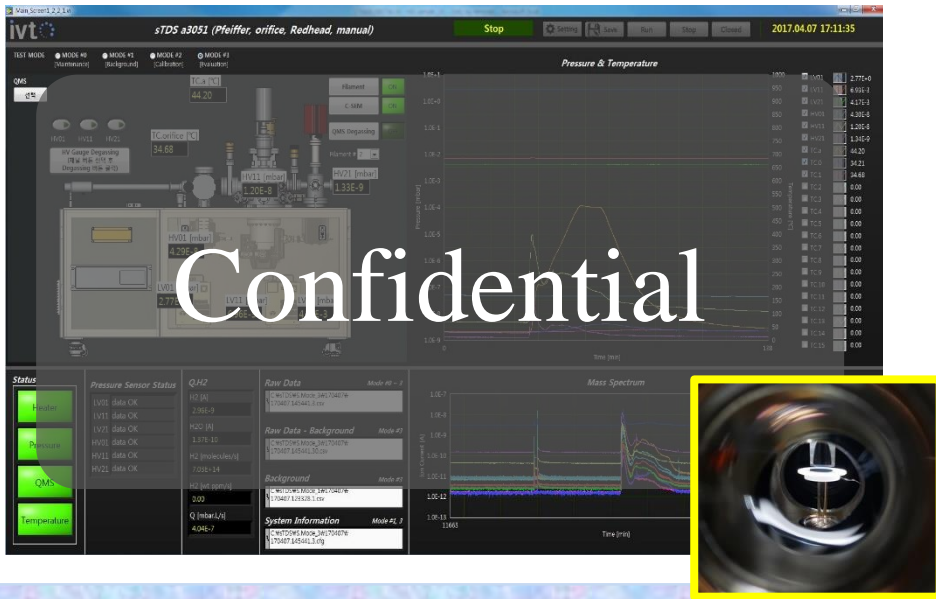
Main_Screen1_2_1_1.vi

ivt

sTDS a3051 (Pfeiffer, orifice, Redhead, manual)

Stop

Setting

Save

Run

Stop

Closed

2017.04.07 17:11:35

TEST MODE

MODE #0 [Maintenance]

MODE #1 [Background]

MODE #2 [Calibration]

MODE #3 [Evaluation]

QMS

Pressure & Temperature

LV01

HV11

LV21

UV Gauge Degassing

Degassing

TCa [°C]

44.20

TCorifice [°C]

34.68

Filament

C-SEM

QMS Degassing

ON

ON

HV11 [mbar]

1.20E-8

HV21 [mbar]

1.33E-9

HV01 [mbar]

4.29E-8

LV01

2.77E

LV11

LV21 [mbar]

E-3

Confidential

1.0E-1

1.0E-2

1.0E-3

1.0E-4

1.0E-5

1.0E-6

1.0E-7

1.0E-8

1.0E-9

Pressure [mbar]

Temperature [°C]

1000

950

900

850

800

750

700

650

600

550

500

450

400

350

300

250

200

150

100

50

0

0

Time [min]

1.0

LV01 2.77E-0

LV11 6.91E-3

LV21 4.17E-3

HV01 4.29E-8

HV11 1.20E-8

HV21 1.34E-9

TCa 44.20

TC0 34.21

TC1 34.68

TC2 0.00

TC3 0.00

TC4 0.00

TC5 0.00

TC6 0.00

TC7 0.00

TC8 0.00

TC9 0.00

TC10 0.00

TC11 0.00

TC12 0.00

TC13 0.00

TC14 0.00

TC15 0.00

Status

Heater

Pressure

QMS

Temperature

Pressure Sensor Status

LV01 data OK

LV11 data OK

LV21 data OK

HV01 data OK

HV11 data OK

HV21 data OK

Q.H2

H2 [A]

2.96E-9

H2O [A]

1.87E-10

H2 [molecules/s]

7.05E+14

H2 [wt ppm/s]

0.00

Q [mbar.L/s]

4.04E-7

Raw Data

Mode #0 ~ 3

C:\sTDS\MS_Mode_3\170407\170407.145441.4.csv

Raw Data - Background

Mode #3

C:\sTDS\MS_Mode_3\170407\170407.145441.20.csv

Background

Mode #3

C:\sTDS\MS_Mode_3\170407\170407.125325.1.csv

System Information

Mode #1, 3

C:\sTDS\MS_Mode_3\170407\170407.145441.3.cfg

Mass Spectrum

1.0E-7

1.0E-8

1.0E-9

1.0E-10

1.0E-11

1.0E-12

1.0E-13

11665

Time [min]